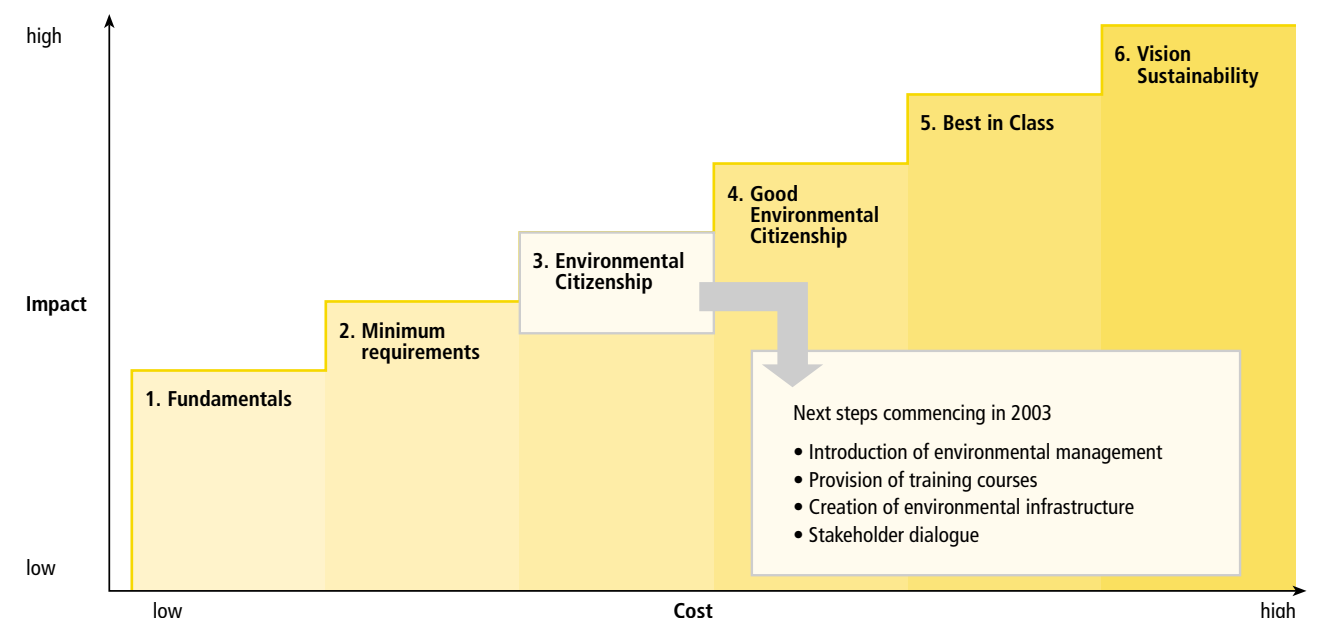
high

Impact

low

1. Fundamentals

2. Minimum requirements

3. Environmental Citizenship

4. Good Environmental Citizenship

5. Best in Class

6. Vision Sustainability

Next steps commencing in 2003

• Introduction of environmental management
• Provision of training courses
• Creation of environmental infrastructure
• Stakeholder dialogue

low

Cost

high